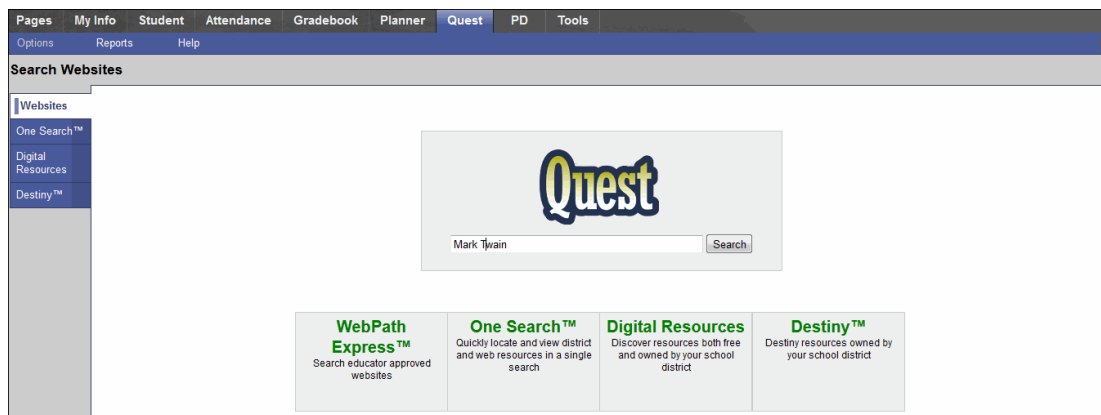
Pages My Info Student Attendance Gradebook Planner Quest PD Tools

Options Reports Help

Search Websites

Websites
One Search™
Digital Resources
Destiny™

Quest

Mark Twain
Search

| WebPath Express™ | One Search™ | Digital Resources | Destiny™ |
|---|---|---|---|
| Search educator approved websites | Quickly locate and view district and web resources in a single search | Discover resources both free and owned by your school district | Destiny resources owned by your school district |